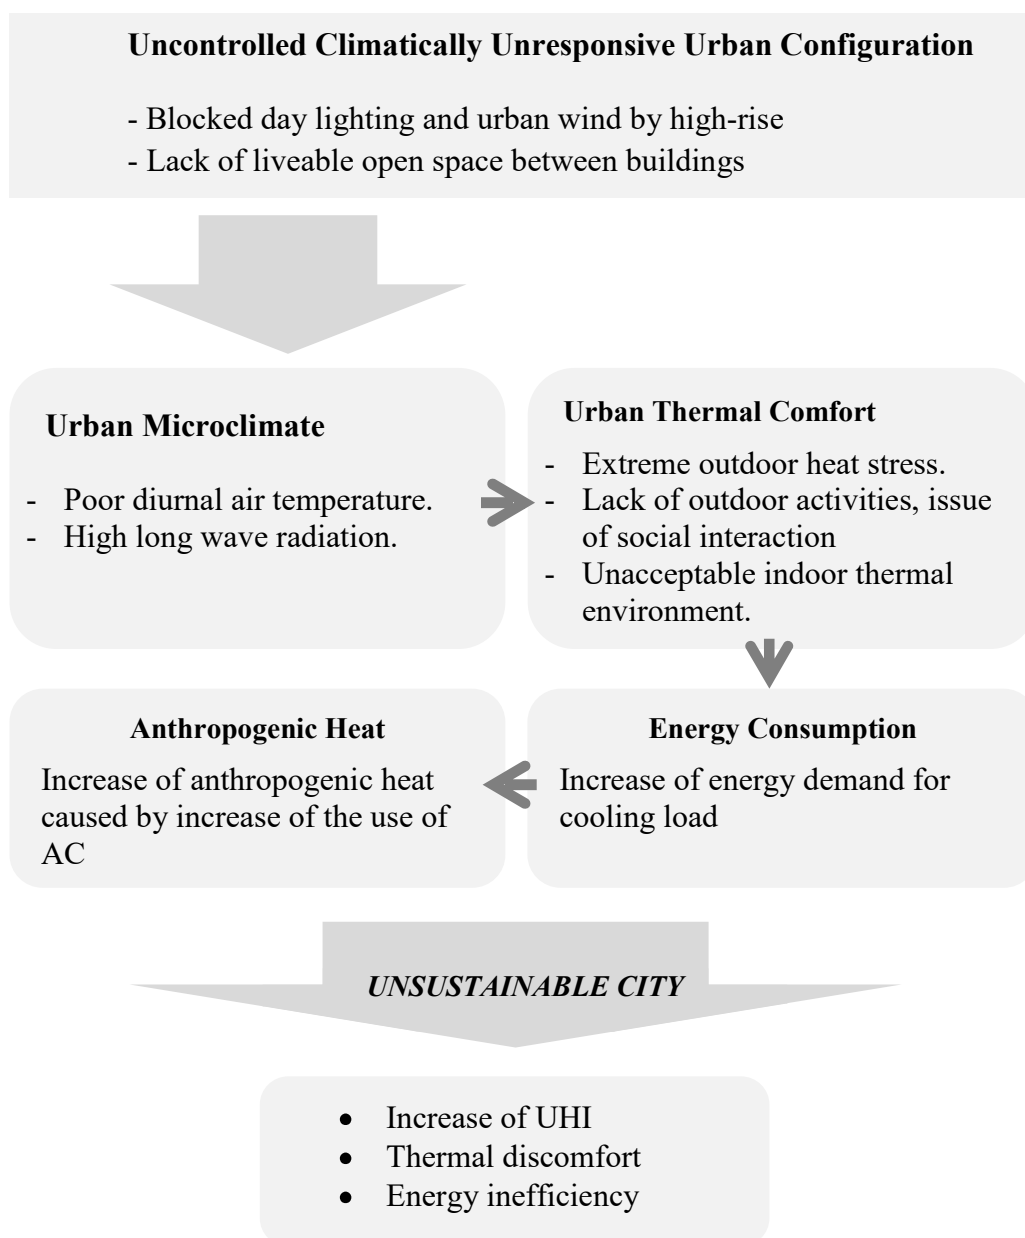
**Uncontrolled Climatically Unresponsive Urban Configuration**

- Blocked day lighting and urban wind by high-rise
- Lack of liveable open space between buildings

**Urban Microclimate**

- Poor diurnal air temperature.
- High long wave radiation.

**Urban Thermal Comfort**

- Extreme outdoor heat stress.
- Lack of outdoor activities, issue of social interaction
- Unacceptable indoor thermal environment.

**Anthropogenic Heat**

Increase of anthropogenic heat caused by increase of the use of AC

**Energy Consumption**

Increase of energy demand for cooling load

*UNSUSTAINABLE CITY*

- Increase of UHI
- Thermal discomfort
- Energy inefficiency